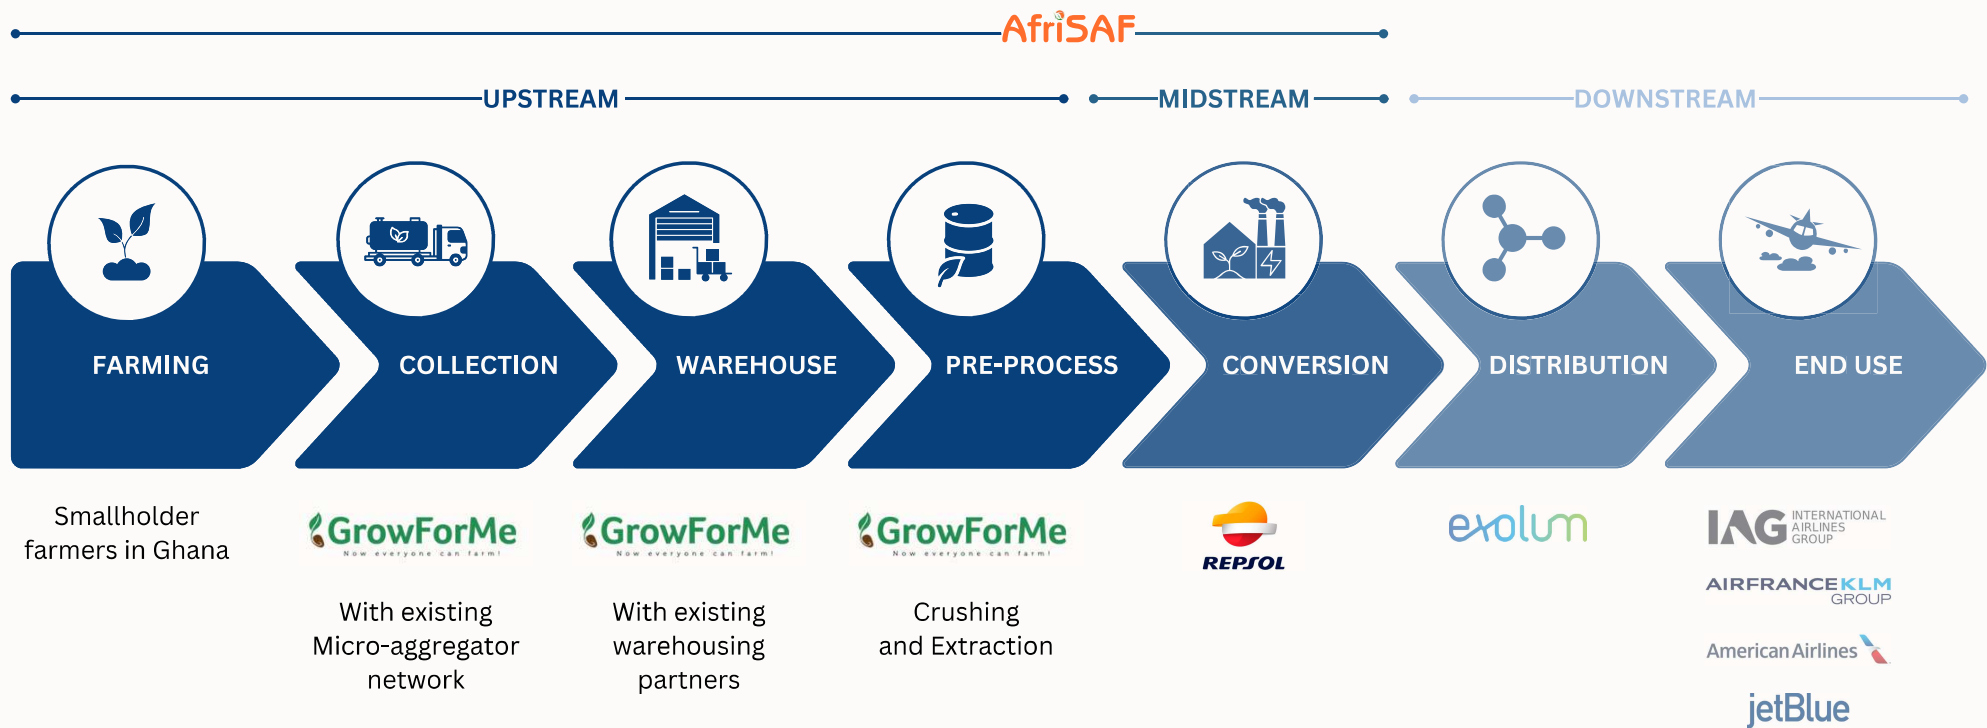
AfriSAF

UPSTREAM

MIDSTREAM

DOWNSTREAM

FARMING

COLLECTION

WAREHOUSE

PRE-PROCESS

CONVERSION

DISTRIBUTION

END USE

Smallholder farmers in Ghana

GrowForMe
Now everyone can farm!

With existing Micro-aggregator network

GrowForMe
Now everyone can farm!

With existing warehousing partners

GrowForMe
Now everyone can farm!

Crushing and Extraction

REPSOL

exolum

IAG INTERNATIONAL AIRLINES GROUP

AIRFRANCEKLM GROUP

American Airlines

jetBlue